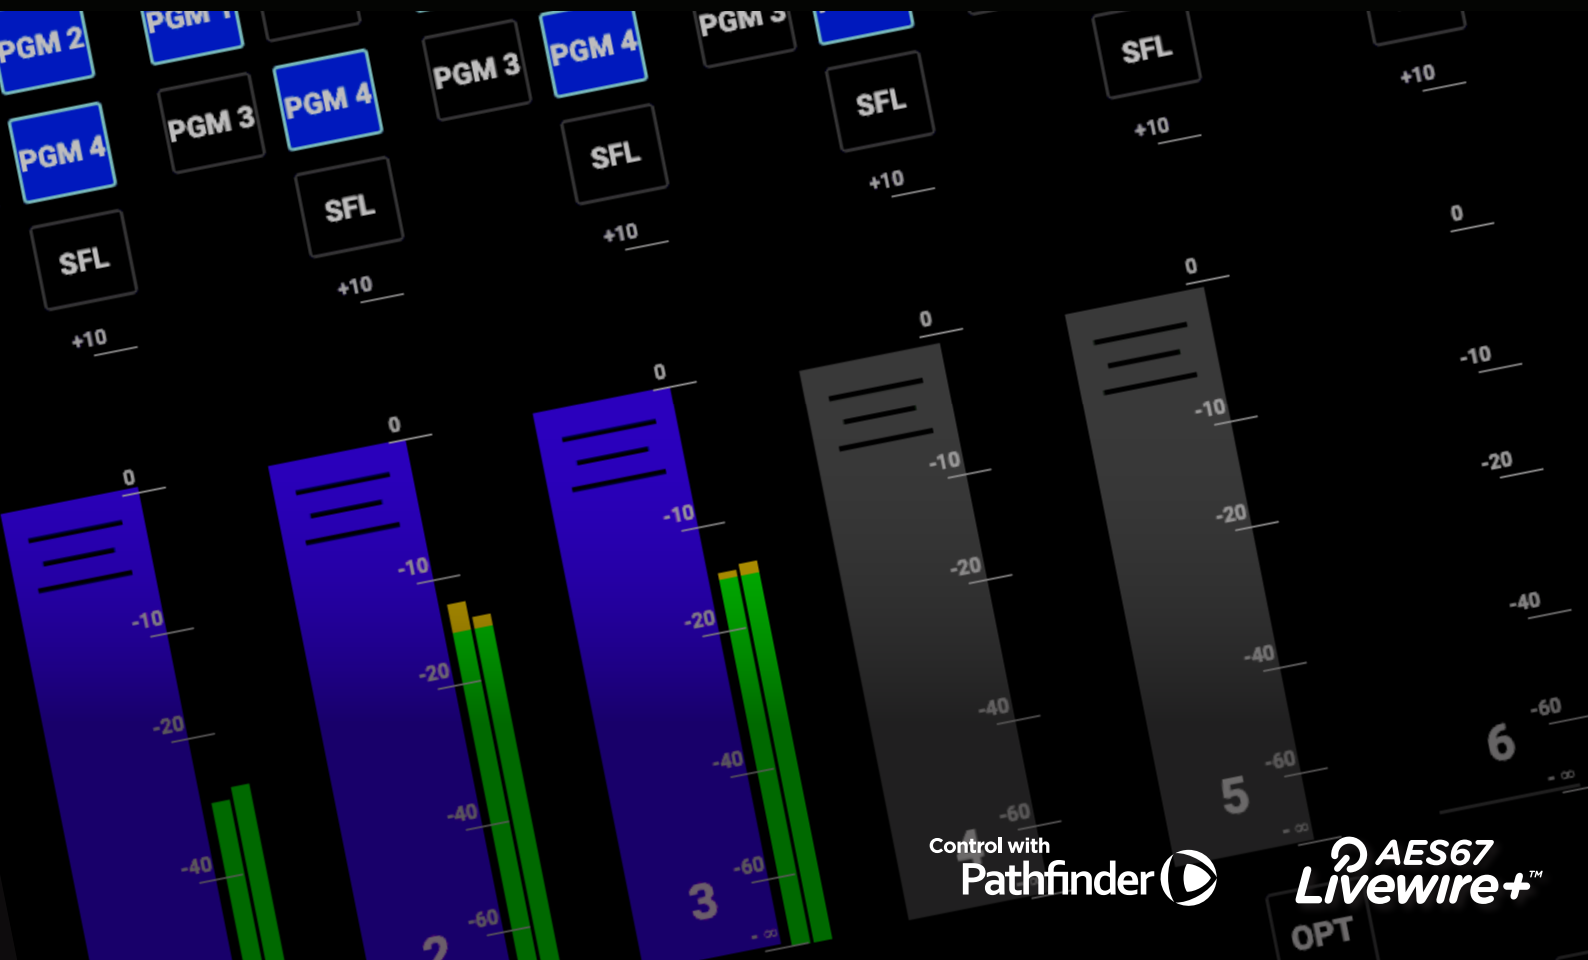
PGM 2
PGM 1
PGM 4
PGM 3
PGM 4
SFL
SFL
+10
+10
PGM 3
PGM 4
PGM 5
SFL
+10
SFL
+10
SFL
+10
+10
0
0
0
0
0
0
-10
-10
-10
-10
-10
-10
-20
-20
-20
-20
-20
-20
-40
-40
-40
-40
-40
-40
-60
-60
-60
-60
-60
- ∞
- ∞
- ∞
2
3
4
5
6
Control with
Pathfinder
AES67
Livewire+™
OPT